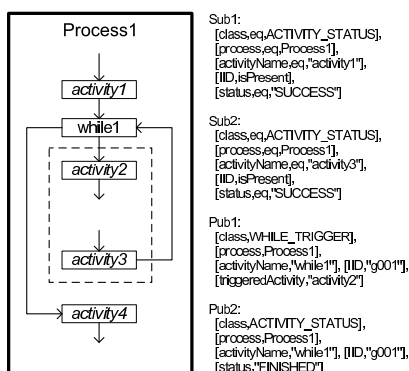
Process1

activity1

while1

activity2

activity3

activity4

Sub1:
[class,eq,ACTIVITY_STATUS],
[process,eq,Process1],
[activityName,eq,"activity1"],
[IID,isPresent],
[status,eq,"SUCCESS"]

Sub2:
[class,eq,ACTIVITY_STATUS],
[process,eq,Process1],
[activityName,eq,"activity3"],
[IID,isPresent],
[status,eq,"SUCCESS"]

Pub1:
[class,WHILE_TRIGGER],
[process,Process1],
[activityName,"while1"], [IID,"g001"],
[triggeredActivity,"activity2"]

Pub2:
[class,ACTIVITY_STATUS],
[process,Process1],
[activityName,"while1"], [IID,"g001"],
[status,"FINISHED"]